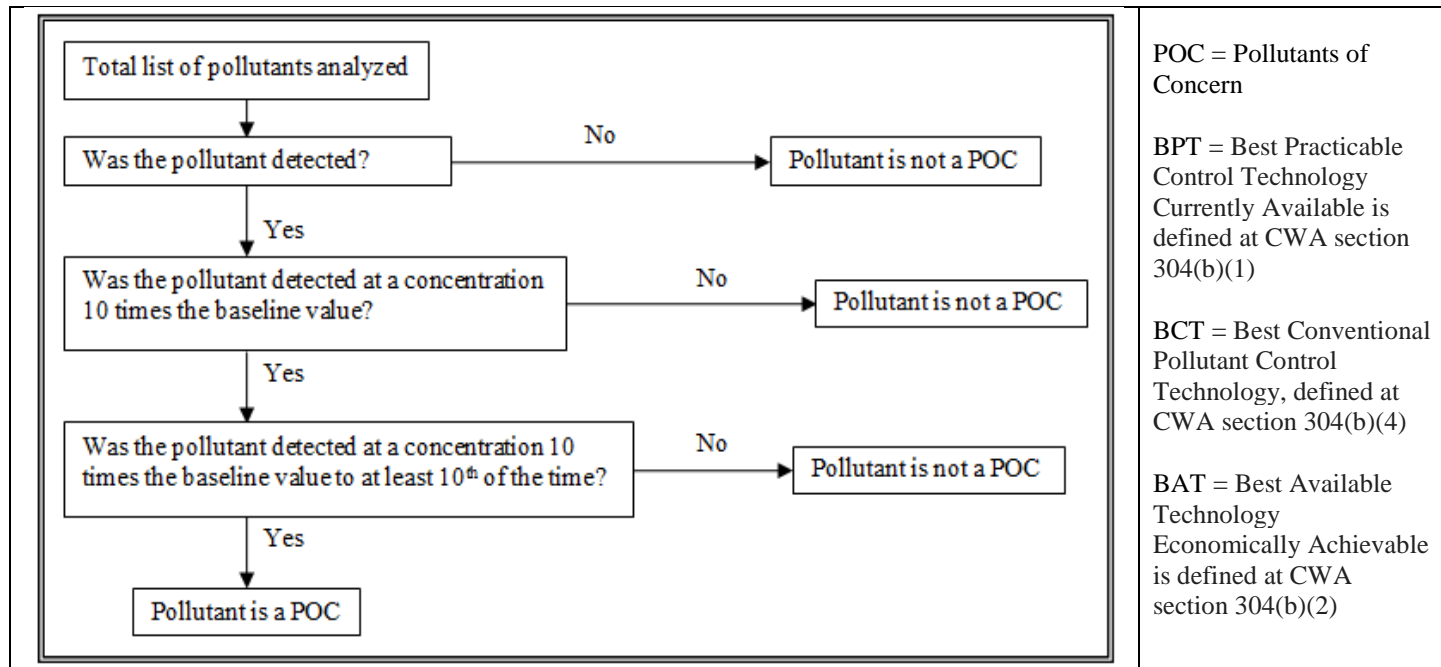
Total list of pollutants analyzed

Was the pollutant detected?

No

Pollutant is not a POC

Yes

Was the pollutant detected at a concentration 10 times the baseline value?

No

Pollutant is not a POC

Yes

Was the pollutant detected at a concentration 10 times the baseline value to at least $10^{th}$ of the time?

No

Pollutant is not a POC

Yes

Pollutant is a POC

POC = Pollutants of Concern

BPT = Best Practicable Control Technology Currently Available is defined at CWA section 304(b)(1)

BCT = Best Conventional Pollutant Control Technology, defined at CWA section 304(b)(4)

BAT = Best Available Technology Economically Achievable is defined at CWA section 304(b)(2)